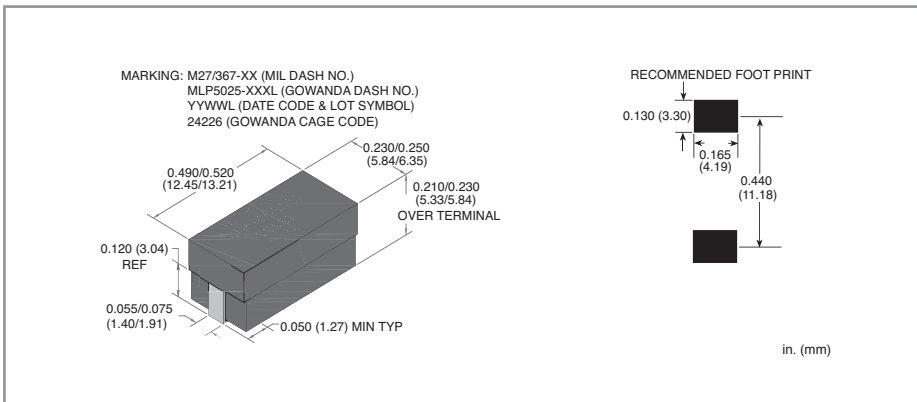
MARKING: M27/367-XX (MIL DASH NO.)
MLP5025-XXXL (GOWANDA DASH NO.)
YYWWL (DATE CODE & LOT SYMBOL)
24226 (GOWANDA CAGE CODE)

0.490/0.520
(12.45/13.21)

0.230/0.250
(5.84/6.35)

0.210/0.230
(5.33/5.84)
OVER TERMINAL

0.120 (3.04)
REF

0.055/0.075
(1.40/1.91)

0.050 (1.27) MIN TYP

RECOMMENDED FOOT PRINT

0.130 (3.30)

0.165
(4.19)

0.440
(11.18)

in. (mm)